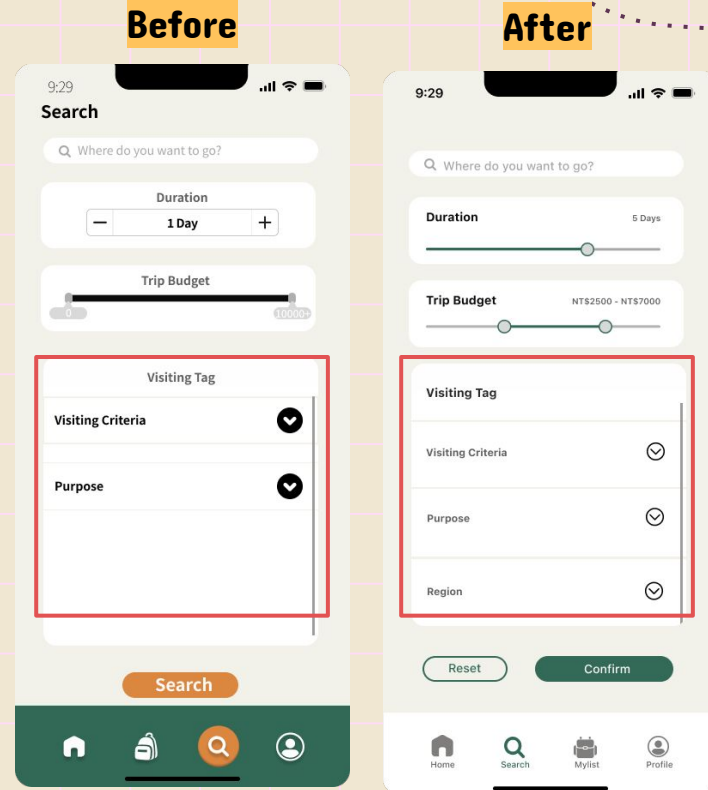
Before

9:29

Search

Where do you want to go?

Duration

−
1 Day
+

Trip Budget

0
10000+

Visiting Tag

Visiting Criteria

Purpose

Search

After

9:29

Where do you want to go?

Duration
5 Days

Trip Budget
NT$2500 - NT$7000

Visiting Tag

Visiting Criteria

Purpose

Region

Reset
Confirm

Home
Search
Mylist
Profile